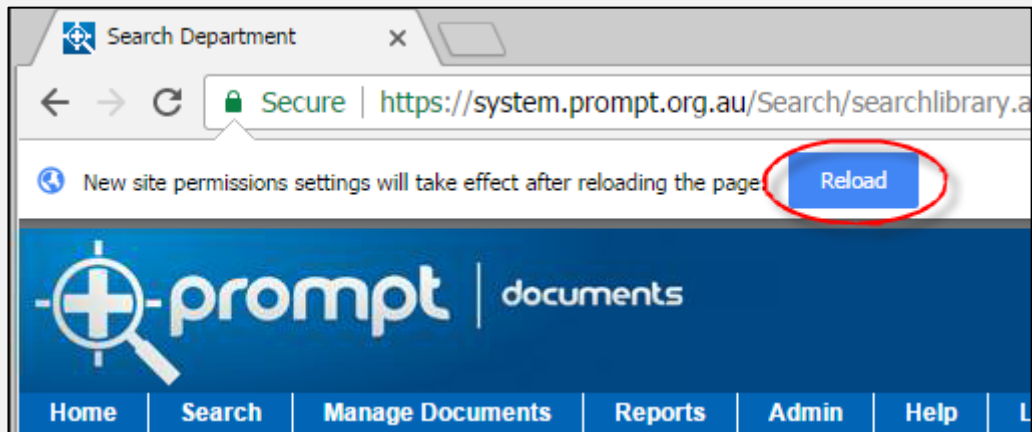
Search Department ×

Secure | https://system.prompt.org.au/Search/searchlibrary.a

New site permissions settings will take effect after reloading the page. Reload

prompt | documents

Home | Search | Manage Documents | Reports | Admin | Help | L